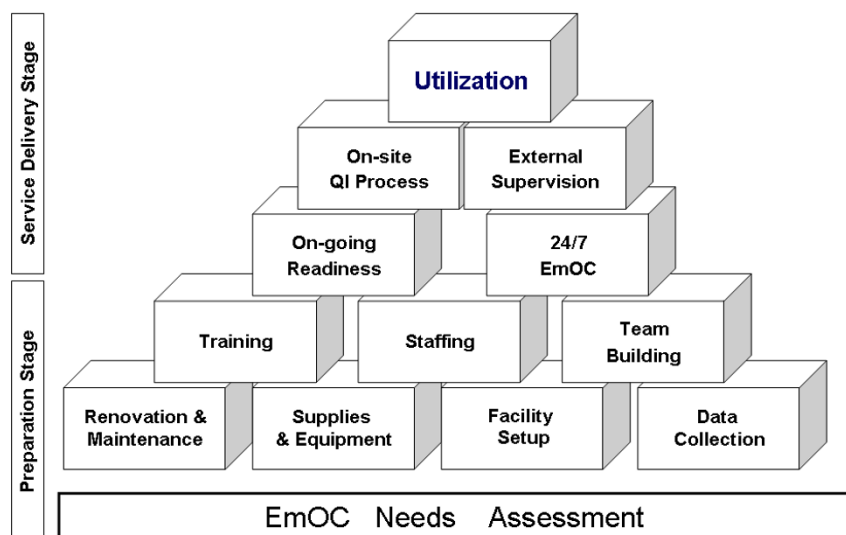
Service Delivery Stage

Preparation Stage

Utilization

On-site QI Process

External Supervision

On-going Readiness

24/7 EmOC

Training

Staffing

Team Building

Renovation & Maintenance

Supplies & Equipment

Facility Setup

Data Collection

EmOC Needs Assessment